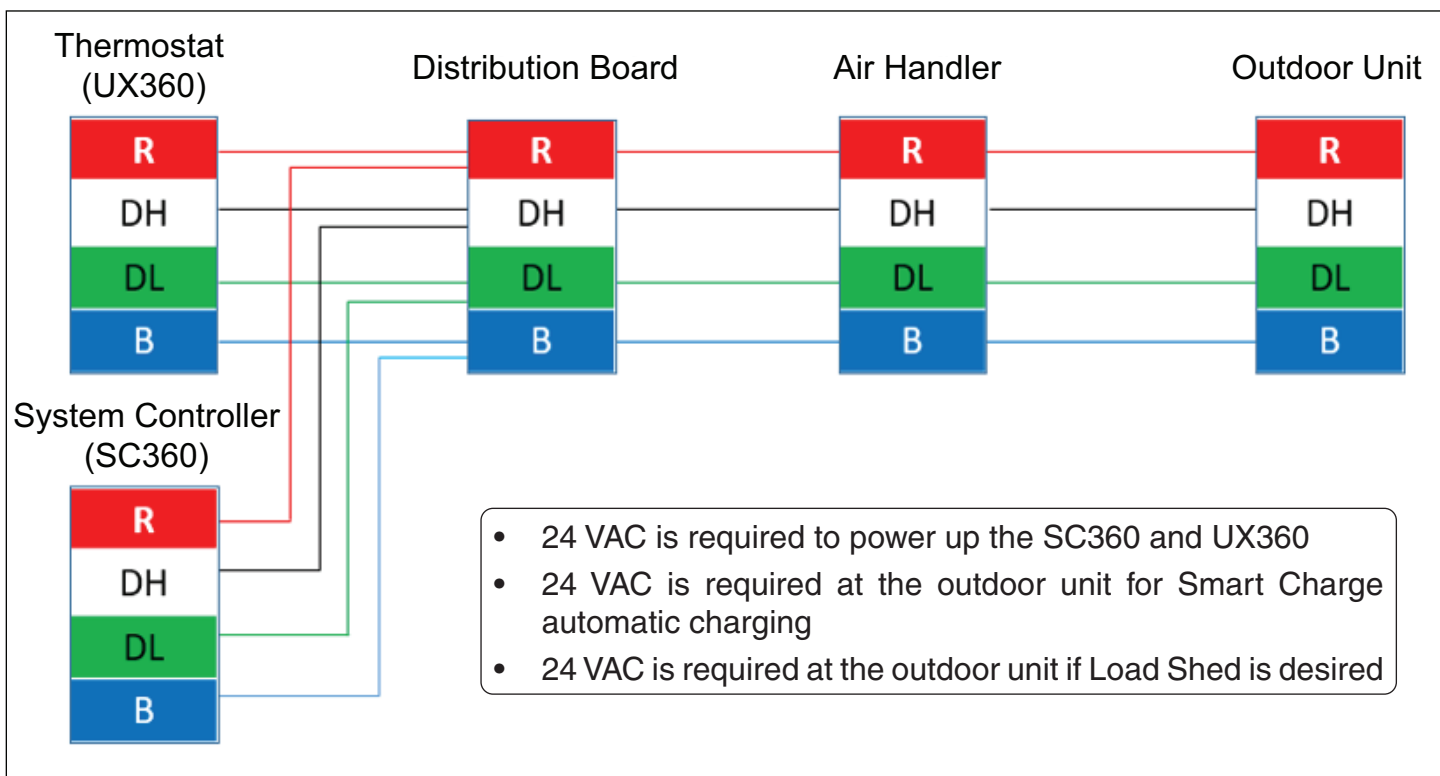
Thermostat (UX360)

R
DH
DL
B

Distribution Board

R
DH
DL
B

Air Handler

R
DH
DL
B

Outdoor Unit

R
DH
DL
B

System Controller (SC360)

R
DH
DL
B

• 24 VAC is required to power up the SC360 and UX360
• 24 VAC is required at the outdoor unit for Smart Charge automatic charging
• 24 VAC is required at the outdoor unit if Load Shed is desired